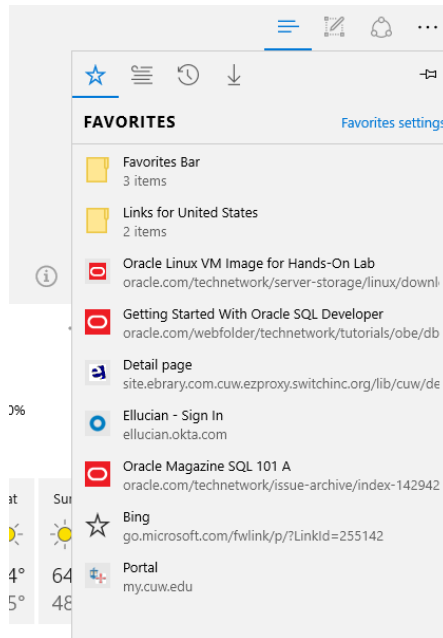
FAVORITES

Favorites settings

Favorites Bar
3 items

Links for United States
2 items

Oracle Linux VM Image for Hands-On Lab
oracle.com/technetwork/server-storage/linux/downl

Getting Started With Oracle SQL Developer
oracle.com/webfolder/technetwork/tutorials/obe/db

Detail page
site.ebrary.com.cuw.ezproxy.switchinc.org/lib/cuw/de

Ellucian - Sign In
ellucian.okta.com

Oracle Magazine SQL 101 A
oracle.com/technetwork/issue-archive/index-142942

Bing
go.microsoft.com/fwlink/p/?LinkId=255142

Portal
my.cuw.edu

0%

at
Su

4°
64

5°
48